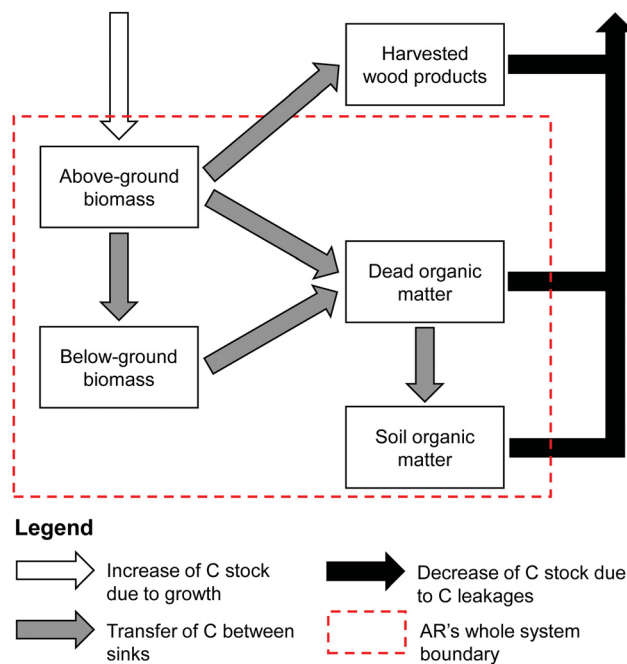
Harvested wood products

Above-ground biomass

Dead organic matter

Below-ground biomass

Soil organic matter

Legend

Increase of C stock due to growth

Decrease of C stock due to C leakages

Transfer of C between sinks

AR's whole system boundary